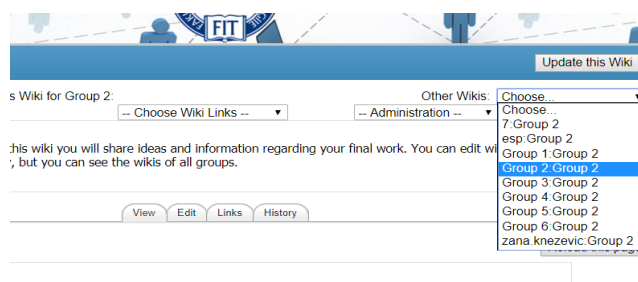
FIT

Update this Wiki

s Wiki for Group 2:

-- Choose Wiki Links --

-- Administration --

Other Wikis:

Choose...

Choose...
7:Group 2
esp:Group 2
Group 1:Group 2
Group 2:Group 2
Group 3:Group 2
Group 4:Group 2
Group 5:Group 2
Group 6:Group 2
zana.knezevic:Group 2

this wiki you will share ideas and information regarding your final work. You can edit wi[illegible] , but you can see the wikis of all groups.

View
Edit
Links
History